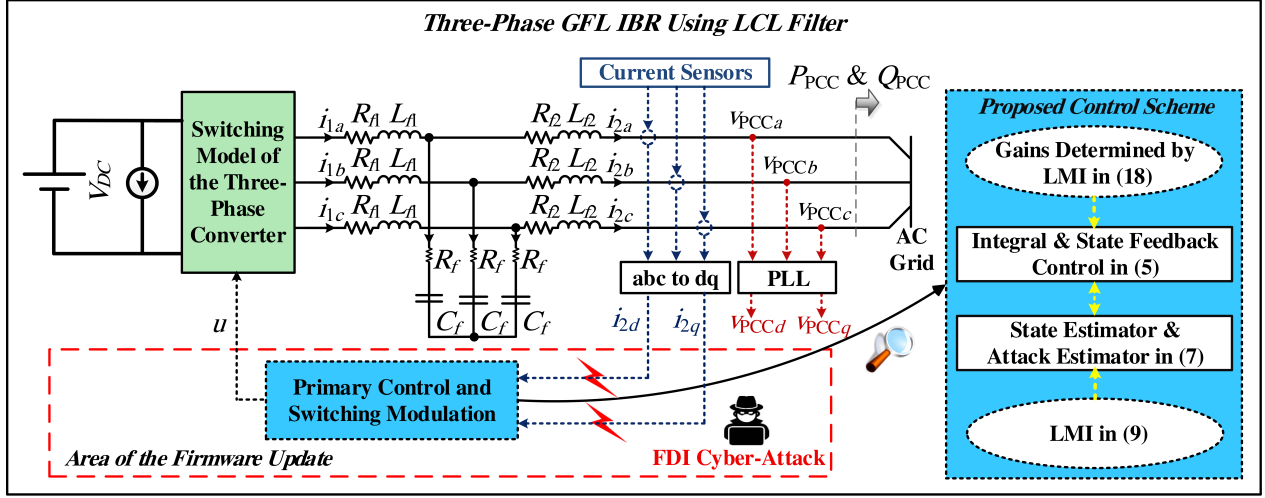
Three-Phase GFL IBR Using LCL Filter

Current Sensors

$P_{PCC}$ & $Q_{PCC}$

Proposed Control Scheme

Gains Determined by LMI in (18)

Integral & State Feedback Control in (5)

State Estimator & Attack Estimator in (7)

LMI in (9)

$V_{DC}$

Switching Model of the Three-Phase Converter

$i_{1a}$ $R_{f1}$ $L_{f1}$
$i_{1b}$ $R_{f1}$ $L_{f1}$
$i_{1c}$ $R_{f1}$ $L_{f1}$

$R_{f2}$ $L_{f2}$ $i_{2a}$
$R_{f2}$ $L_{f2}$ $i_{2b}$
$R_{f2}$ $L_{f2}$ $i_{2c}$

$v_{PCCa}$
$v_{PCCb}$
$v_{PCCc}$

AC Grid

$R_f$ $R_f$ $R_f$

$C_f$ $C_f$ $C_f$

abc to dq

PLL

$i_{2d}$ $i_{2q}$ $v_{PCCd}$ $v_{PCCq}$

$u$

Primary Control and Switching Modulation

Area of the Firmware Update

FDI Cyber-Attack